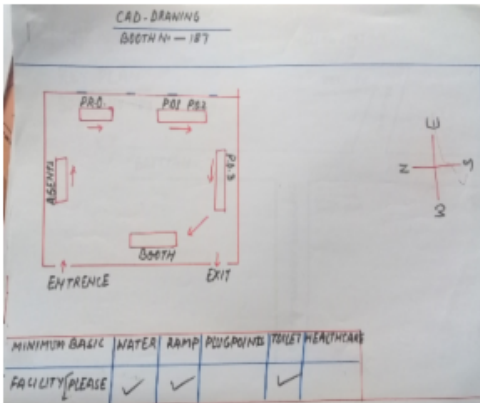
CAD-DRAWING
BOOTH No — 187

P.R.O.
PO1 PO2
AGENTS
PO3
BOOTH
ENTRENCE
EXIT

E
N
S
W

| MINIMUM BASIC | WATER | RAMP | PLUGPOINTS | TOILET | HEALTHCARE |
|---|---|---|---|---|---|
| FACILITY[PLEASE | ✓ | ✓ | | ✓ | |